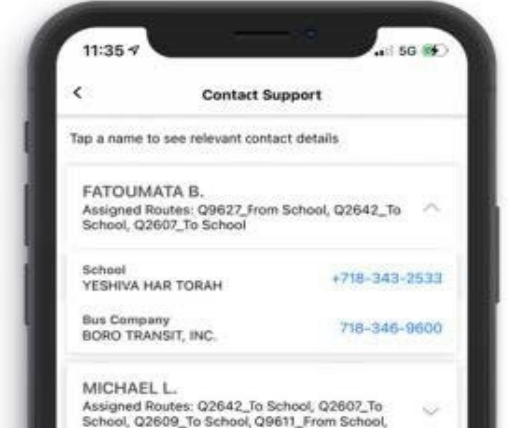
11:35

5G

<

Contact Support

Tap a name to see relevant contact details

FATOUMATA B.
Assigned Routes: Q9627_From School, Q2642_To School, Q2607_To School

School
YESHIVA HAR TORAH
+718-343-2533

Bus Company
BORO TRANSIT, INC.
718-346-9600

MICHAEL L.
Assigned Routes: Q2642_To School, Q2607_To School, Q2609_To School, Q9611_From School,